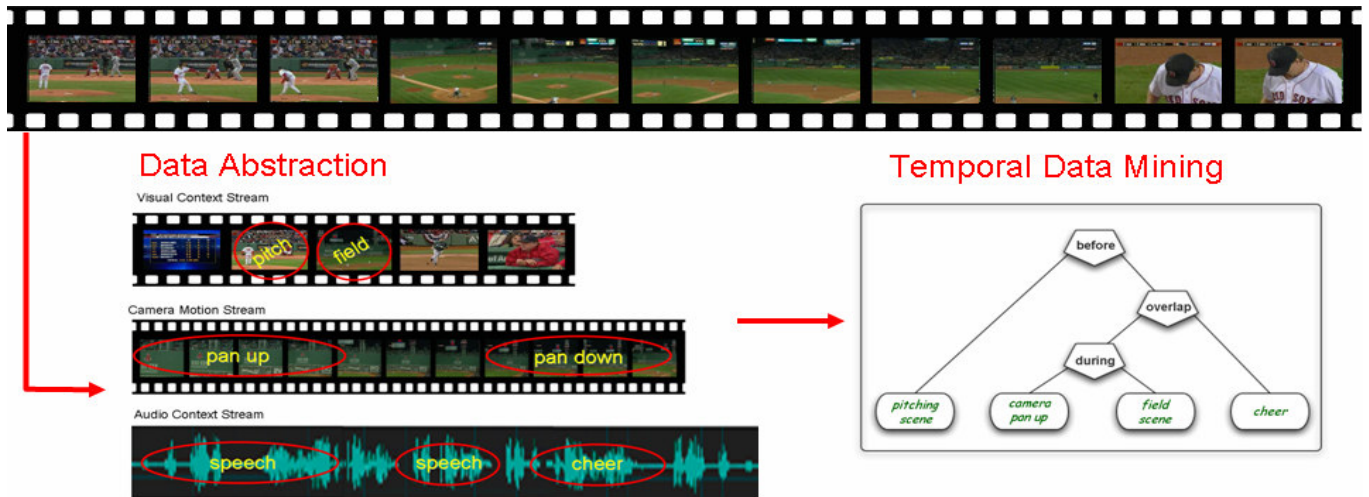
Data Abstraction

Visual Context Stream

pitch

field

Camera Motion Stream

pan up

pan down

Audio Context Stream

speech

speech

cheer

Temporal Data Mining

before

overlap

during

pitching scene

camera pan up

field scene

cheer